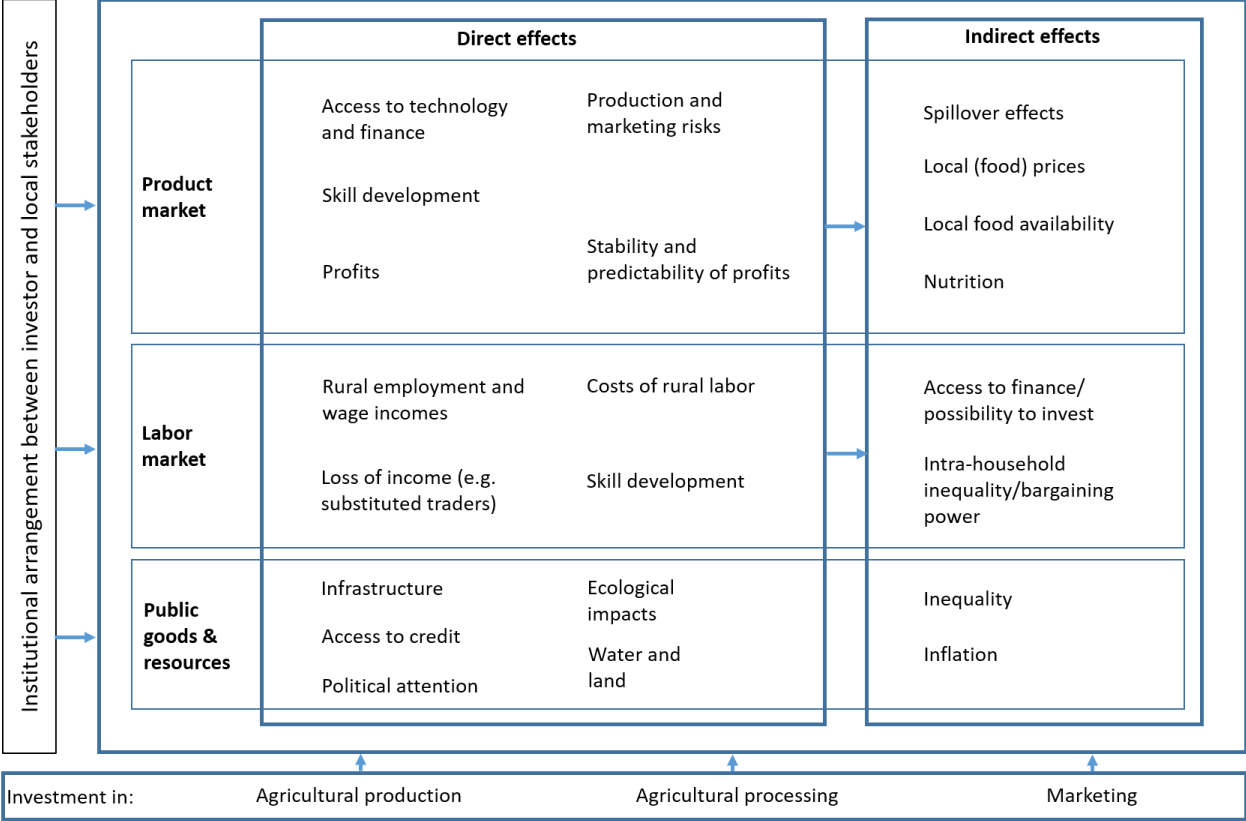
Institutional arrangement between investor and local stakeholders

Direct effects

Indirect effects

Product market

Access to technology and finance

Production and marketing risks

Skill development

Profits

Stability and predictability of profits

Spillover effects

Local (food) prices

Local food availability

Nutrition

Labor market

Rural employment and wage incomes

Costs of rural labor

Loss of income (e.g. substituted traders)

Skill development

Access to finance/ possibility to invest

Intra-household inequality/bargaining power

Public goods & resources

Infrastructure

Ecological impacts

Access to credit

Water and land

Political attention

Inequality

Inflation

Investment in: Agricultural production Agricultural processing Marketing